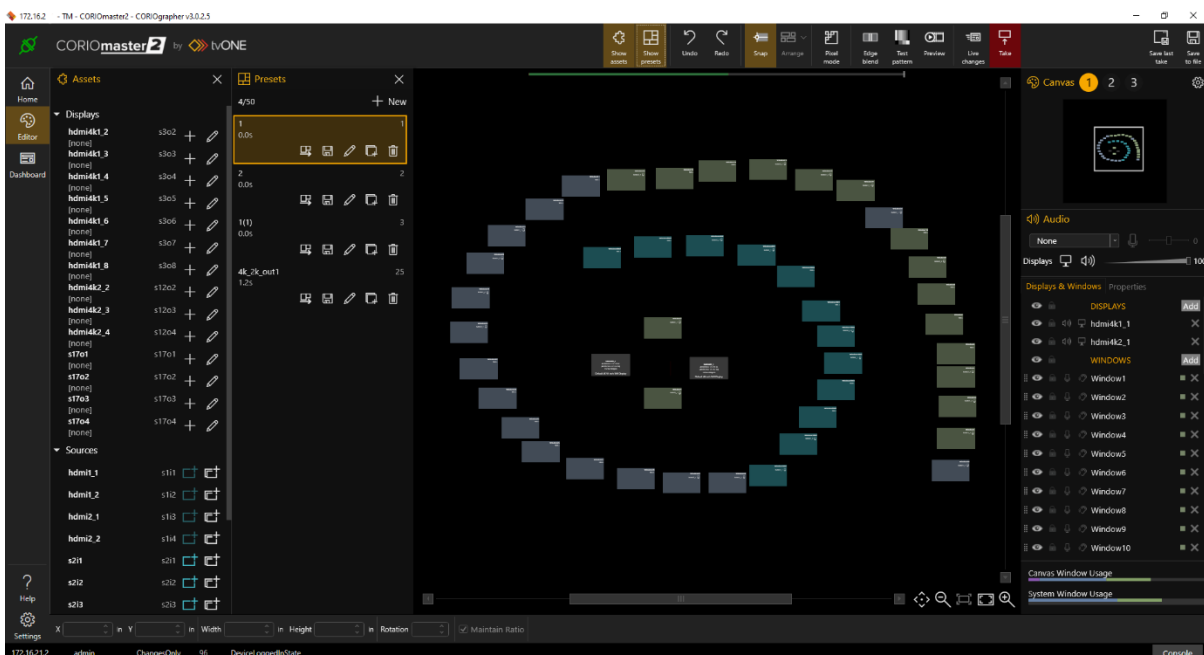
172.16.2 - TM - CORIOmaster2 - CORIOgrapher v3.0.2.5

CORIOmaster2 by tvONE

Show assets | Show presets | Undo | Redo | Snap | Arrange | Pixel mode | Edge blend | Test pattern | Preview | Live changes | Take | Save last take | Save to file

Home
Editor
Dashboard

Assets

Displays
hdmi4k1_2 s3o2
[none]
hdmi4k1_3 s3o3
[none]
hdmi4k1_4 s3o4
[none]
hdmi4k1_5 s3o5
[none]
hdmi4k1_6 s3o6
[none]
hdmi4k1_7 s3o7
[none]
hdmi4k1_8 s3o8
[none]
hdmi4k2_2 s12o2
[none]
hdmi4k2_3 s12o3
[none]
hdmi4k2_4 s12o4
[none]
s17o1 s17o1
[none]
s17o2 s17o2
[none]
s17o3 s17o3
[none]
s17o4 s17o4
[none]

Sources
hdmi1_1 s1i1
hdmi1_2 s1i2
hdmi2_1 s1i3
hdmi2_2 s1i4
s2i1 s2i1
s2i2 s2i2
s2i3 s2i3

Presets
4/50 New
1 1
0.0s
2 2
0.0s
1(1) 3
0.0s
4k_2k_out1 25
1.2s

Canvas 1 2 3

Audio
None
Displays

Displays & Windows Properties
DISPLAYS Add
hdmi4k1_1
hdmi4k2_1
WINDOWS Add
Window1
Window2
Window3
Window4
Window5
Window6
Window7
Window8
Window9
Window10

Canvas Window Usage
System Window Usage

Help
Settings

X in Y in Width in Height in Rotation Maintain Ratio

172.16.21.2 admin ChangesOnly 96 DeviceLoggedInState
Console